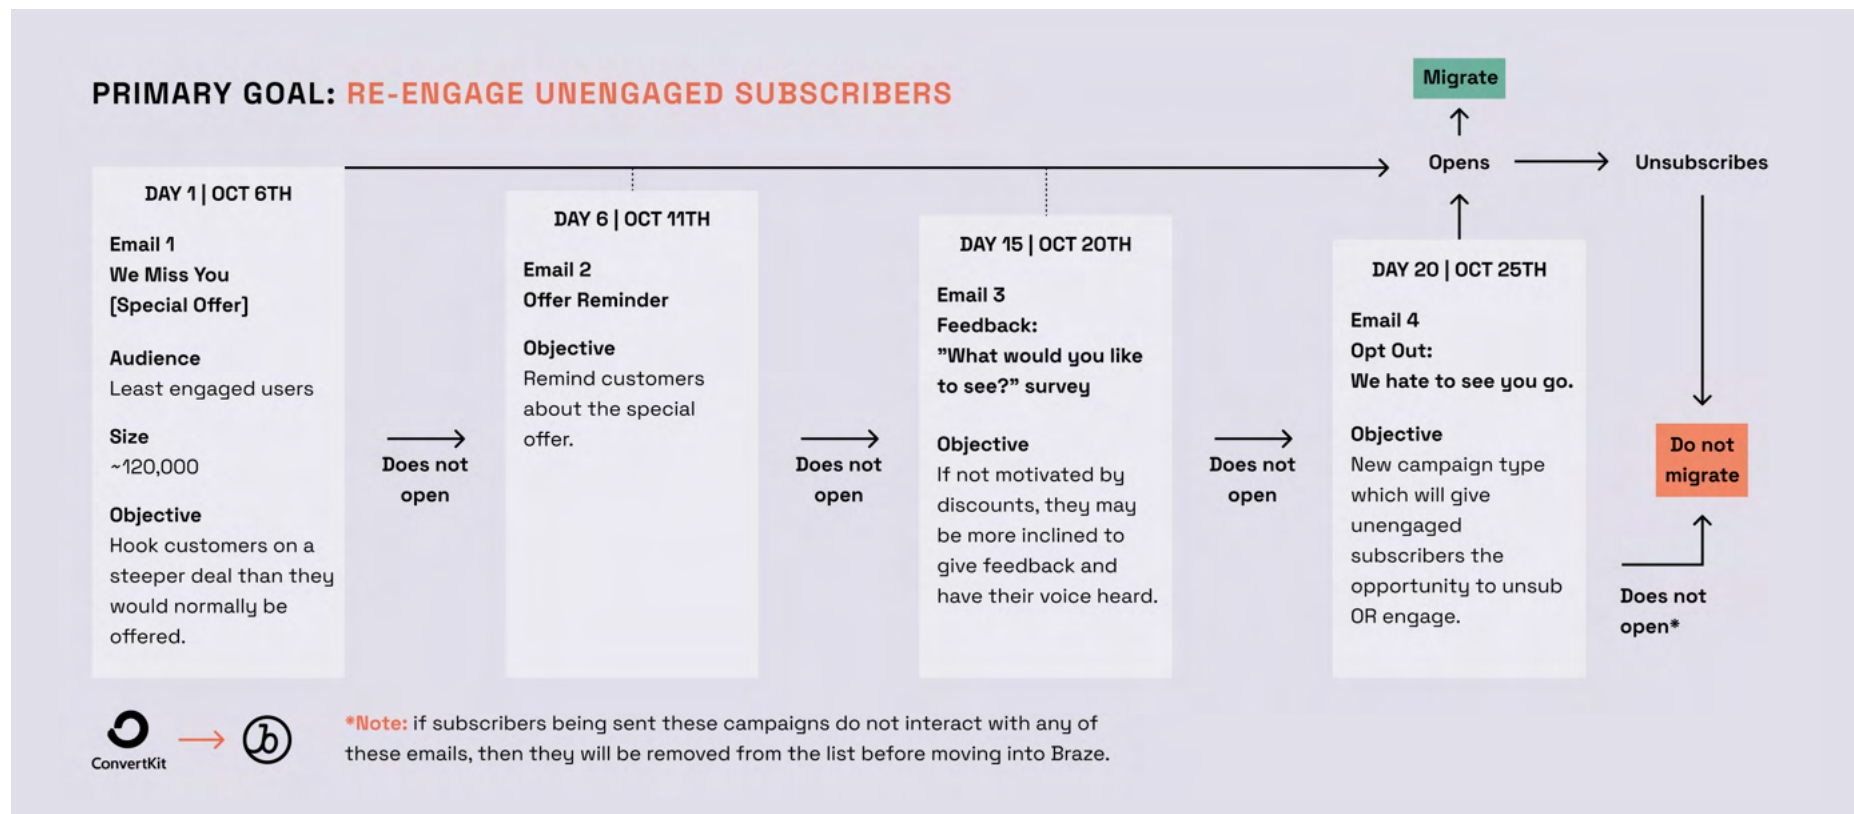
PRIMARY GOAL: RE-ENGAGE UNENGAGED SUBSCRIBERS

Migrate

Opens

Unsubscribes

DAY 1 | OCT 6TH

Email 1
We Miss You
[Special Offer]

Audience
Least engaged users

Size
~120,000

Objective
Hook customers on a steeper deal than they would normally be offered.

Does not open

DAY 6 | OCT 11TH

Email 2
Offer Reminder

Objective
Remind customers about the special offer.

Does not open

DAY 15 | OCT 20TH

Email 3
Feedback:
"What would you like to see?" survey

Objective
If not motivated by discounts, they may be more inclined to give feedback and have their voice heard.

Does not open

DAY 20 | OCT 25TH

Email 4
Opt Out:
We hate to see you go.

Objective
New campaign type which will give unengaged subscribers the opportunity to unsub OR engage.

Do not migrate

Does not open*

ConvertKit

*Note: if subscribers being sent these campaigns do not interact with any of these emails, then they will be removed from the list before moving into Braze.